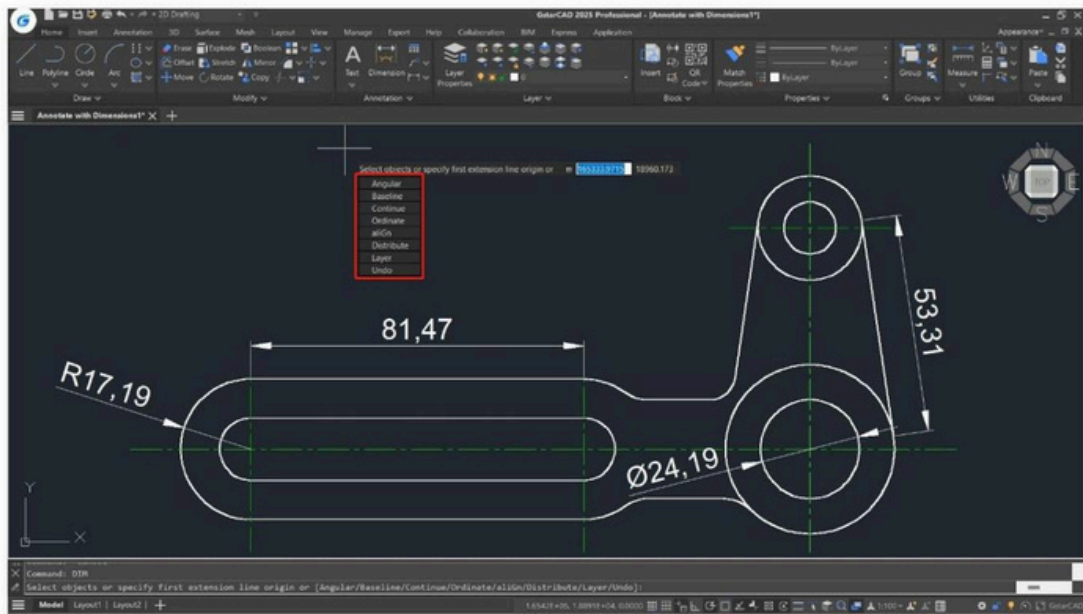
2D Drafting

GstarCAD 2025 Professional - [Annotate with Dimensions1*]

Home Insert Annotation 3D Surface Mesh Layout View Manage Export Help Collaboration BIM Express Application

Appearance

Line Polyline Circle Arc

Erase Explode Boolean Offset Stretch Mirror Move Rotate Copy

Text Dimension

Layer Properties

Insert QR Code

Match Properties

ByLayer ByLayer ByLayer

Group Measure Paste

Draw Modify Annotation Layer Block Properties Groups Utilities Clipboard

Annotate with Dimensions1*

Select objects or specify first extension line origin or 

Angular
Baseline
Continue
Ordinate
aliGn
Distribute
Layer
Undo

18960.172

81,47

R17,19

53,31

Ø24,19

TOP

N W E S

Y X

Command: DIM
Select objects or specify first extension line origin or [Angular/Baseline/Continue/Ordinate/aliGn/Distribute/Layer/Undo]:

Model Layout1 Layout2

GstarCAD